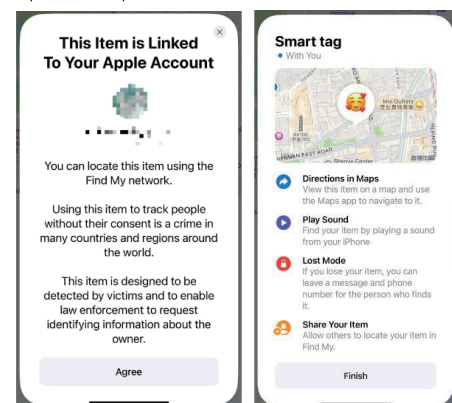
This Item is Linked To Your Apple Account

You can locate this item using the Find My network.

Using this item to track people without their consent is a crime in many countries and regions around the world.

This item is designed to be detected by victims and to enable law enforcement to request identifying information about the owner.

Agree

Smart tag
With You

Moi Outlets
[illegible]
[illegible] EAST ROAD

Directions in Maps
View this item on a map and use the Maps app to navigate to it.

Play Sound
Find your item by playing a sound from your iPhone

Lost Mode
If you lose your item, you can leave a message and phone number for the person who finds it.

Share Your Item
Allow others to locate your item in Find My.

Finish